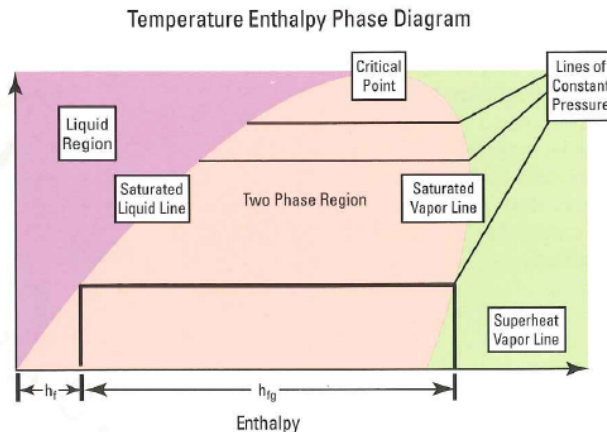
Temperature Enthalpy Phase Diagram

Critical Point

Lines of Constant Pressure

Liquid Region

Saturated Liquid Line

Two Phase Region

Saturated Vapor Line

Superheat Vapor Line

$h_f$

$h_{fg}$

Enthalpy